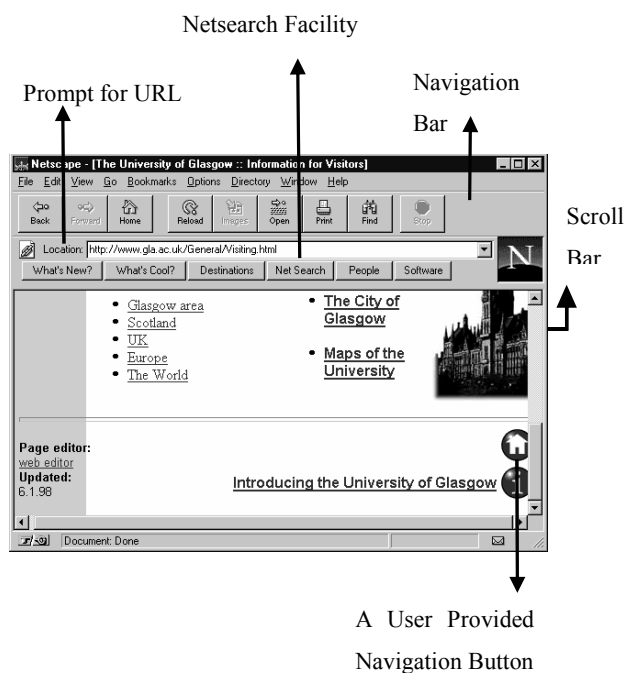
Netsearch Facility

Prompt for URL

Navigation Bar

Netscape - [The University of Glasgow :: Information for Visitors]

File Edit View Go Bookmarks Options Directory Window Help

Back Forward Home Reload Images Open Print Find Stop

Location: http://www.gla.ac.uk/General/Visiting.html

What's New? What's Cool? Destinations Net Search People Software

Scroll Bar

N

- Glasgow area
- Scotland
- UK
- Europe
- The World

- The City of Glasgow
- Maps of the University

Page editor:
web editor
Updated:
6.1.98

Introducing the University of Glasgow

Document: Done

A User Provided Navigation Button